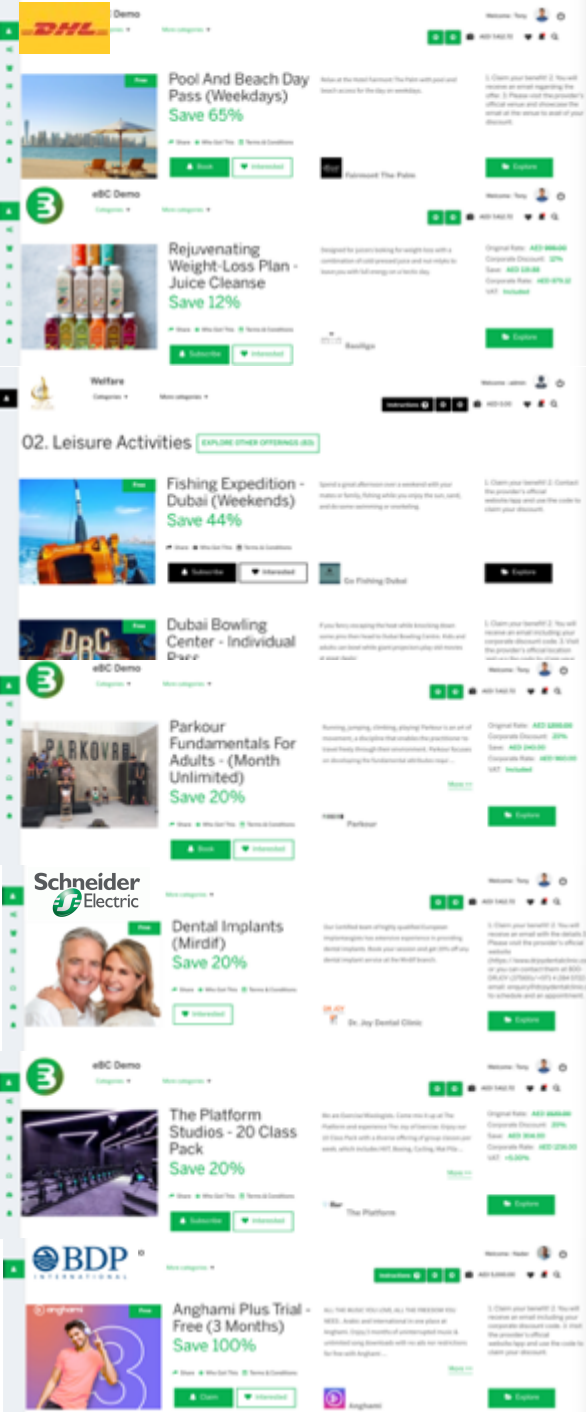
DHL Demo

Pool And Beach Day Pass (Weekdays)
Save 65%

Free

Book
Interested

Fairmont The Palm

Explore

eBC Demo

Rejuvenating Weight-Loss Plan - Juice Cleanse
Save 12%

Subscribe
Interested

Explore

Welfare

Instructions

02. Leisure Activities
EXPLORE OTHER OFFERINGS (83)

Fishing Expedition - Dubai (Weekends)
Save 44%

Free

Subscribe
Interested

Go Fishing Dubai

Explore

Dubai Bowling Center - Individual Pass

Free

eBC Demo

Parkour Fundamentals For Adults - (Month Unlimited)
Save 20%

PARKOVRE

Book
Interested

Parkour

Explore

Schneider Electric

Dental Implants (Mirdif)
Save 20%

Free

Interested

Dr. Joy Dental Clinic

Explore

eBC Demo

The Platform Studios - 20 Class Pack
Save 20%

Subscribe
Interested

The Platform

Explore

BDP INTERNATIONAL

Instructions

Anghami Plus Trial - Free (3 Months)
Save 100%

anghami
Free

Claim
Interested

Anghami

Explore